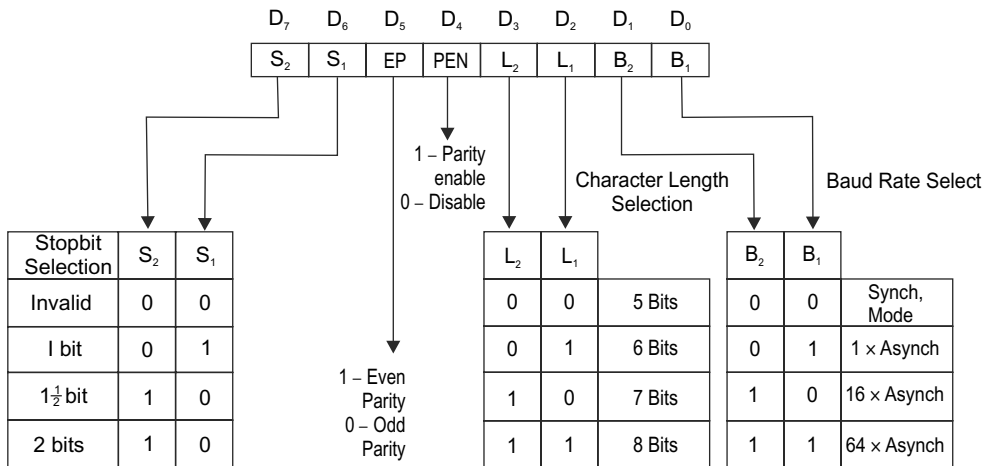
$D_7$ $D_6$ $D_5$ $D_4$ $D_3$ $D_2$ $D_1$ $D_0$

| $S_2$ | $S_1$ | EP | PEN | $L_2$ | $L_1$ | $B_2$ | $B_1$ |
|---|---|---|---|---|---|---|---|

1 – Parity enable
0 – Disable

Character Length Selection

Baud Rate Select

| Stopbit Selection | $S_2$ | $S_1$ |
|---|---|---|
| Invalid | 0 | 0 |
| I bit | 0 | 1 |
| $1\frac{1}{2}$ bit | 1 | 0 |
| 2 bits | 1 | 0 |

1 – Even Parity
0 – Odd Parity

| $L_2$ | $L_1$ | |
|---|---|---|
| 0 | 0 | 5 Bits |
| 0 | 1 | 6 Bits |
| 1 | 0 | 7 Bits |
| 1 | 1 | 8 Bits |

| $B_2$ | $B_1$ | |
|---|---|---|
| 0 | 0 | Synch, Mode |
| 0 | 1 | $1 \times$ Asynch |
| 1 | 0 | $16 \times$ Asynch |
| 1 | 1 | $64 \times$ Asynch |